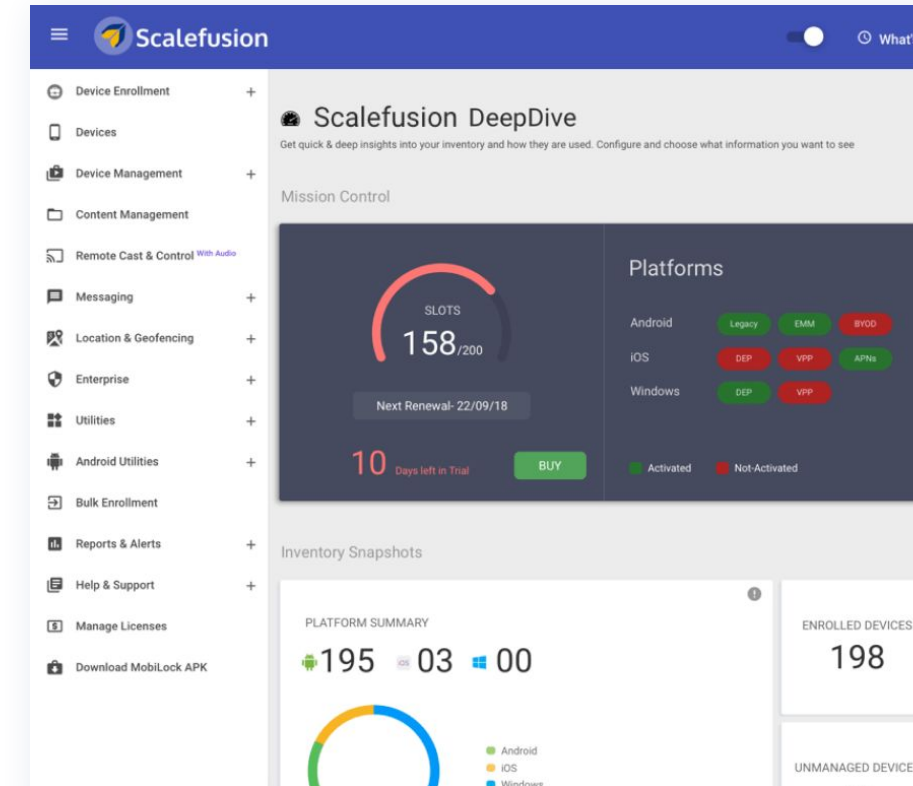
Scalefusion

What'

Device Enrollment +
Devices
Device Management +
Content Management
Remote Cast & Control With Audio
Messaging +
Location & Geofencing +
Enterprise +
Utilities +
Android Utilities +
Bulk Enrollment
Reports & Alerts +
Help & Support +
Manage Licenses
Download MobiLock APK

Scalefusion DeepDive

Get quick & deep insights into your inventory and how they are used. Configure and choose what information you want to see

Mission Control

SLOTS
158/200

Next Renewal- 22/09/18

10 Days left in Trial

BUY

Platforms

Android Legacy EMM BYOD
iOS DEP VPP APNs
Windows DEP VPP

Activated Not-Activated

Inventory Snapshots

PLATFORM SUMMARY

195 03 00

Android
iOS
Windows

ENROLLED DEVICES
198

UNMANAGED DEVICE